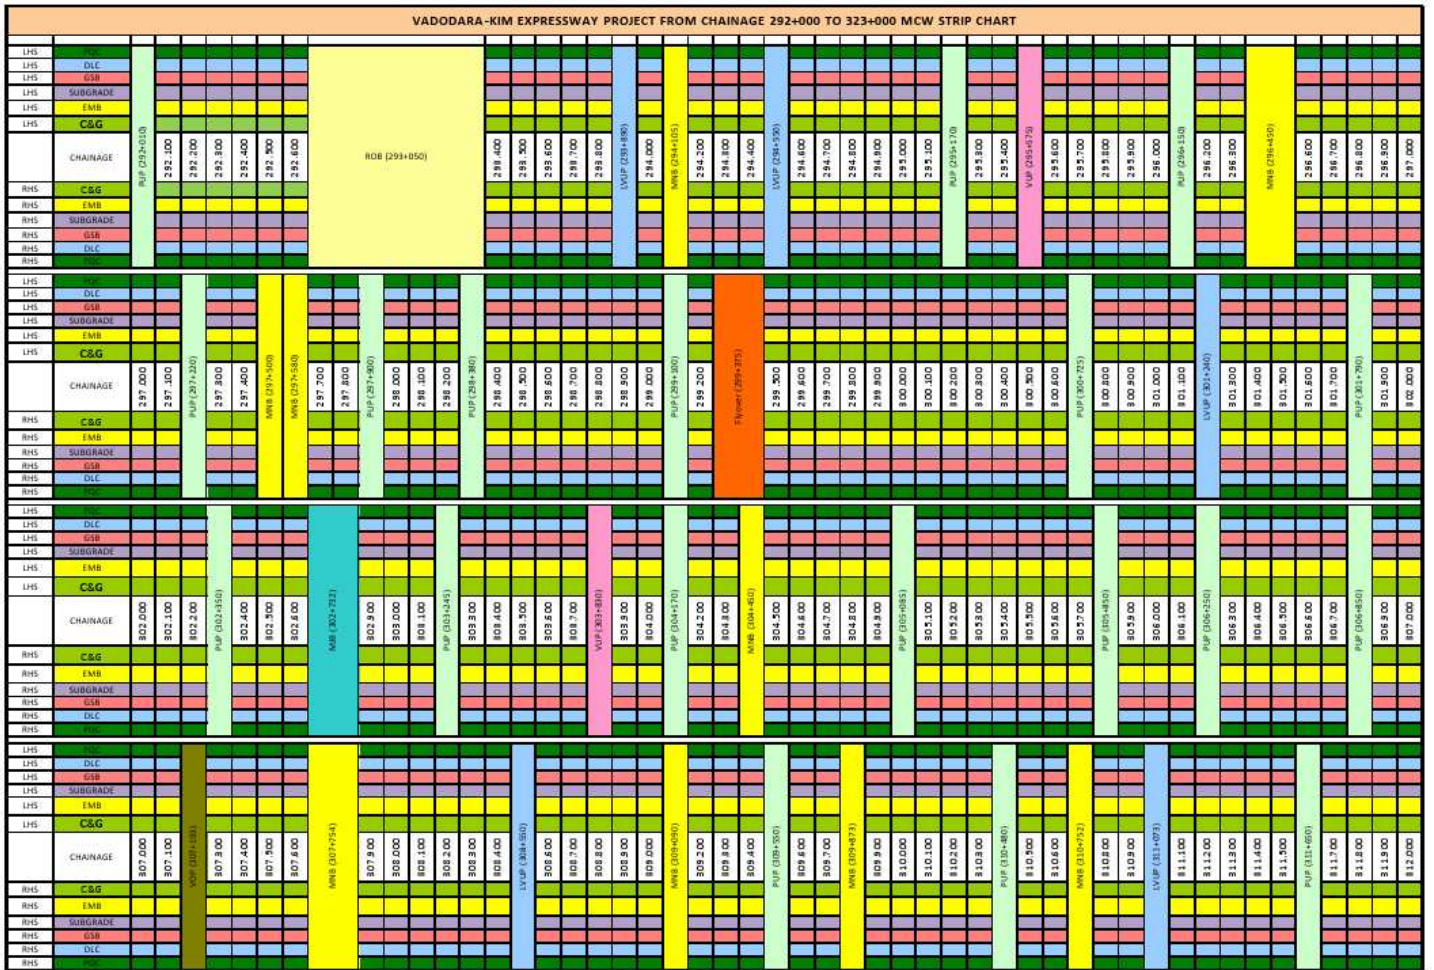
VADODARA-KIM EXPRESSWAY PROJECT FROM CHAINAGE 292+000 TO 323+000 MCW STRIP CHART

| | |
|---|---|
| LHS | PQC |
| LHS | DLC |
| LHS | GSB |
| LHS | SUBGRADE |
| LHS | EMB |
| LHS | C&G |
| | CHAINAGE |
| RHS | C&G |
| RHS | EMB |
| RHS | SUBGRADE |
| RHS | GSB |
| RHS | DLC |
| RHS | PQC |

CHAINAGE: PUP (292+010), 292.100, 292.200, 292.300, 292.400, 292.500, 292.600, ROB (293+050), 293.400, 293.500, 293.600, 293.700, 293.800, LVUP (293+890), 294.000, MNB (294+105), 294.200, 294.300, 294.400, LVUP (294+550), 294.600, 294.700, 294.800, 294.900, 295.000, 295.100, PUP (295+170), 295.300, 295.400, VUP (295+575), 295.600, 295.700, 295.800, 295.900, 296.000, PUP (296+150), 296.200, 296.300, MNB (296+450), 296.600, 296.700, 296.800, 296.900, 297.000

CHAINAGE: 297.000, 297.100, PUP (297+220), 297.300, 297.400, MNB (297+500), MNB (297+580), 297.700, 297.800, PUP (297+900), 298.000, 298.100, 298.200, PUP (298+380), 298.400, 298.500, 298.600, 298.700, 298.800, 298.900, 299.000, PUP (299+100), 299.200, Flyover (299+375), 299.500, 299.600, 299.700, 299.800, 299.900, 300.000, 300.100, 300.200, 300.300, 300.400, 300.500, 300.600, PUP (300+725), 300.800, 300.900, 301.000, 301.100, LVUP (301+240), 301.300, 301.400, 301.500, 301.600, 301.700, PUP (301+790), 301.900, 302.000

CHAINAGE: 302.000, 302.100, 302.200, PUP (302+350), 302.400, 302.500, 302.600, MB (302+732), 302.900, 303.000, 303.100, PUP (303+245), 303.300, 303.400, 303.500, 303.600, 303.700, VUP (303+830), 303.900, 304.000, PUP (304+170), 304.200, 304.300, MNB (304+450), 304.500, 304.600, 304.700, 304.800, 304.900, PUP (305+085), 305.100, 305.200, 305.300, 305.400, 305.500, 305.600, 305.700, PUP (305+850), 305.900, 306.000, 306.100, PUP (306+250), 306.300, 306.400, 306.500, 306.600, 306.700, PUP (306+850), 306.900, 307.000

CHAINAGE: 307.000, 307.100, VOP (307+193), 307.300, 307.400, 307.500, 307.600, MNB (307+754), 307.900, 308.000, 308.100, 308.200, 308.300, 308.400, LVUP (308+550), 308.600, 308.700, 308.800, 308.900, 309.000, MNB (309+090), 309.200, 309.300, 309.400, PUP (309+550), 309.600, 309.700, MNB (309+873), 309.900, 310.000, 310.100, 310.200, 310.300, PUP (310+480), 310.500, 310.600, MNB (310+752), 310.800, 310.900, LVUP (311+073), 311.100, 311.200, 311.300, 311.400, 311.500, PUP (311+660), 311.700, 311.800, 311.900, 312.000